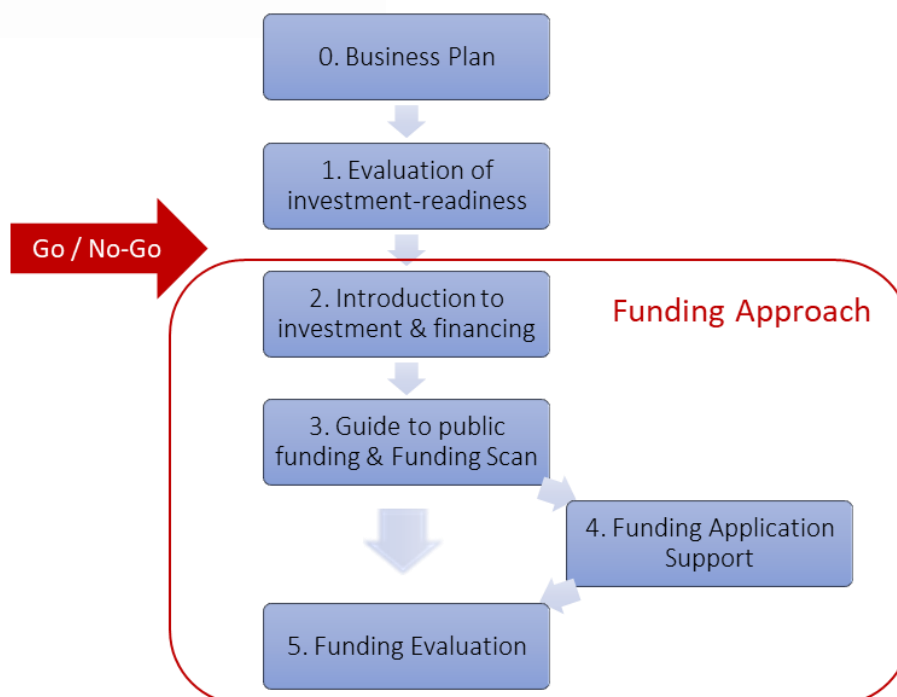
0. Business Plan

1. Evaluation of investment-readiness

Go / No-Go

2. Introduction to investment & financing

Funding Approach

3. Guide to public funding & Funding Scan

4. Funding Application Support

5. Funding Evaluation